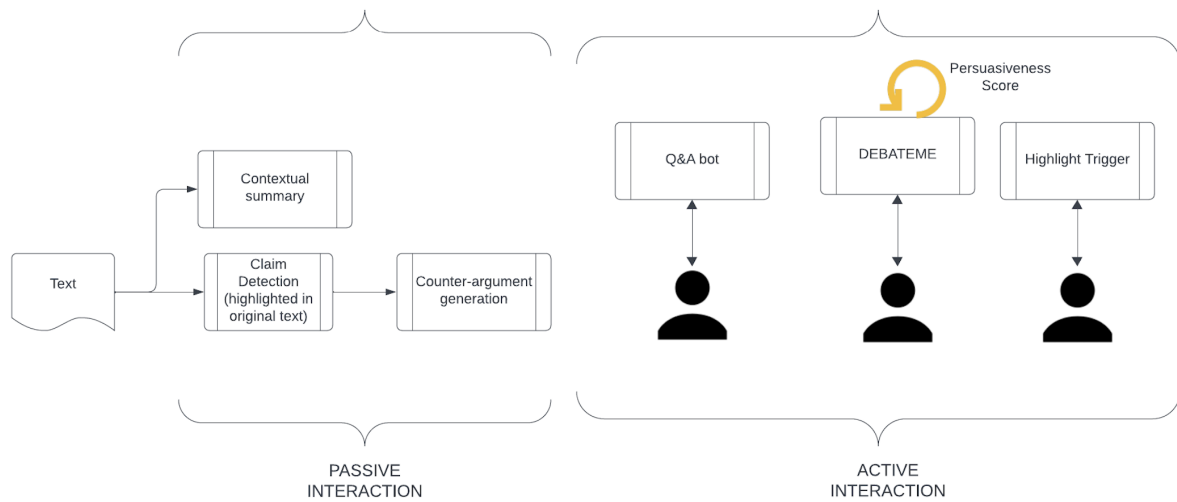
Persuasiveness Score

Q&A bot

DEBATEME

Highlight Trigger

Contextual summary

Text

Claim Detection (highlighted in original text)

Counter-argument generation

PASSIVE INTERACTION

ACTIVE INTERACTION